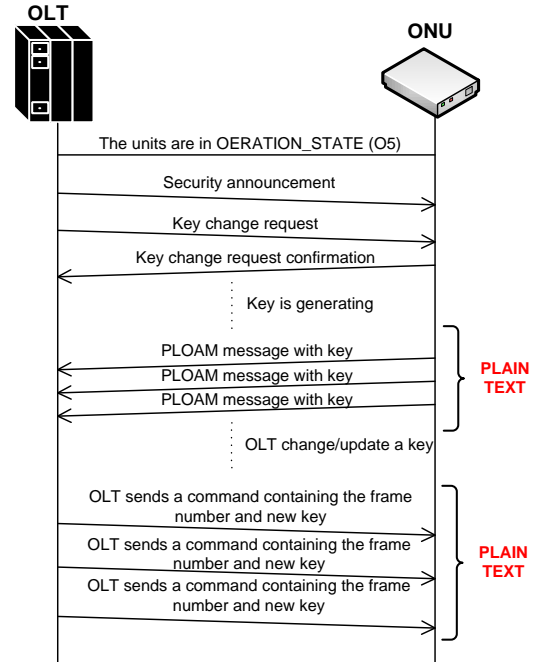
OLT

ONU

The units are in OERATION_STATE (O5)

Security announcement

Key change request

Key change request confirmation

Key is generating

PLOAM message with key

PLOAM message with key

PLOAM message with key

PLAIN TEXT

OLT change/update a key

OLT sends a command containing the frame number and new key

OLT sends a command containing the frame number and new key

OLT sends a command containing the frame number and new key

PLAIN TEXT